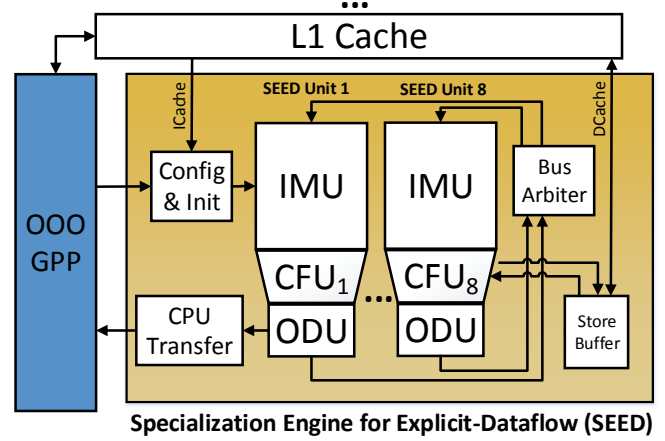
...
L1 Cache

OOO GPP

ICache

SEED Unit 1

SEED Unit 8

DCache

Config & Init

IMU

IMU

Bus Arbiter

CFU$_1$

...

CFU$_8$

CPU Transfer

ODU

ODU

Store Buffer

Specialization Engine for Explicit-Dataflow (SEED)